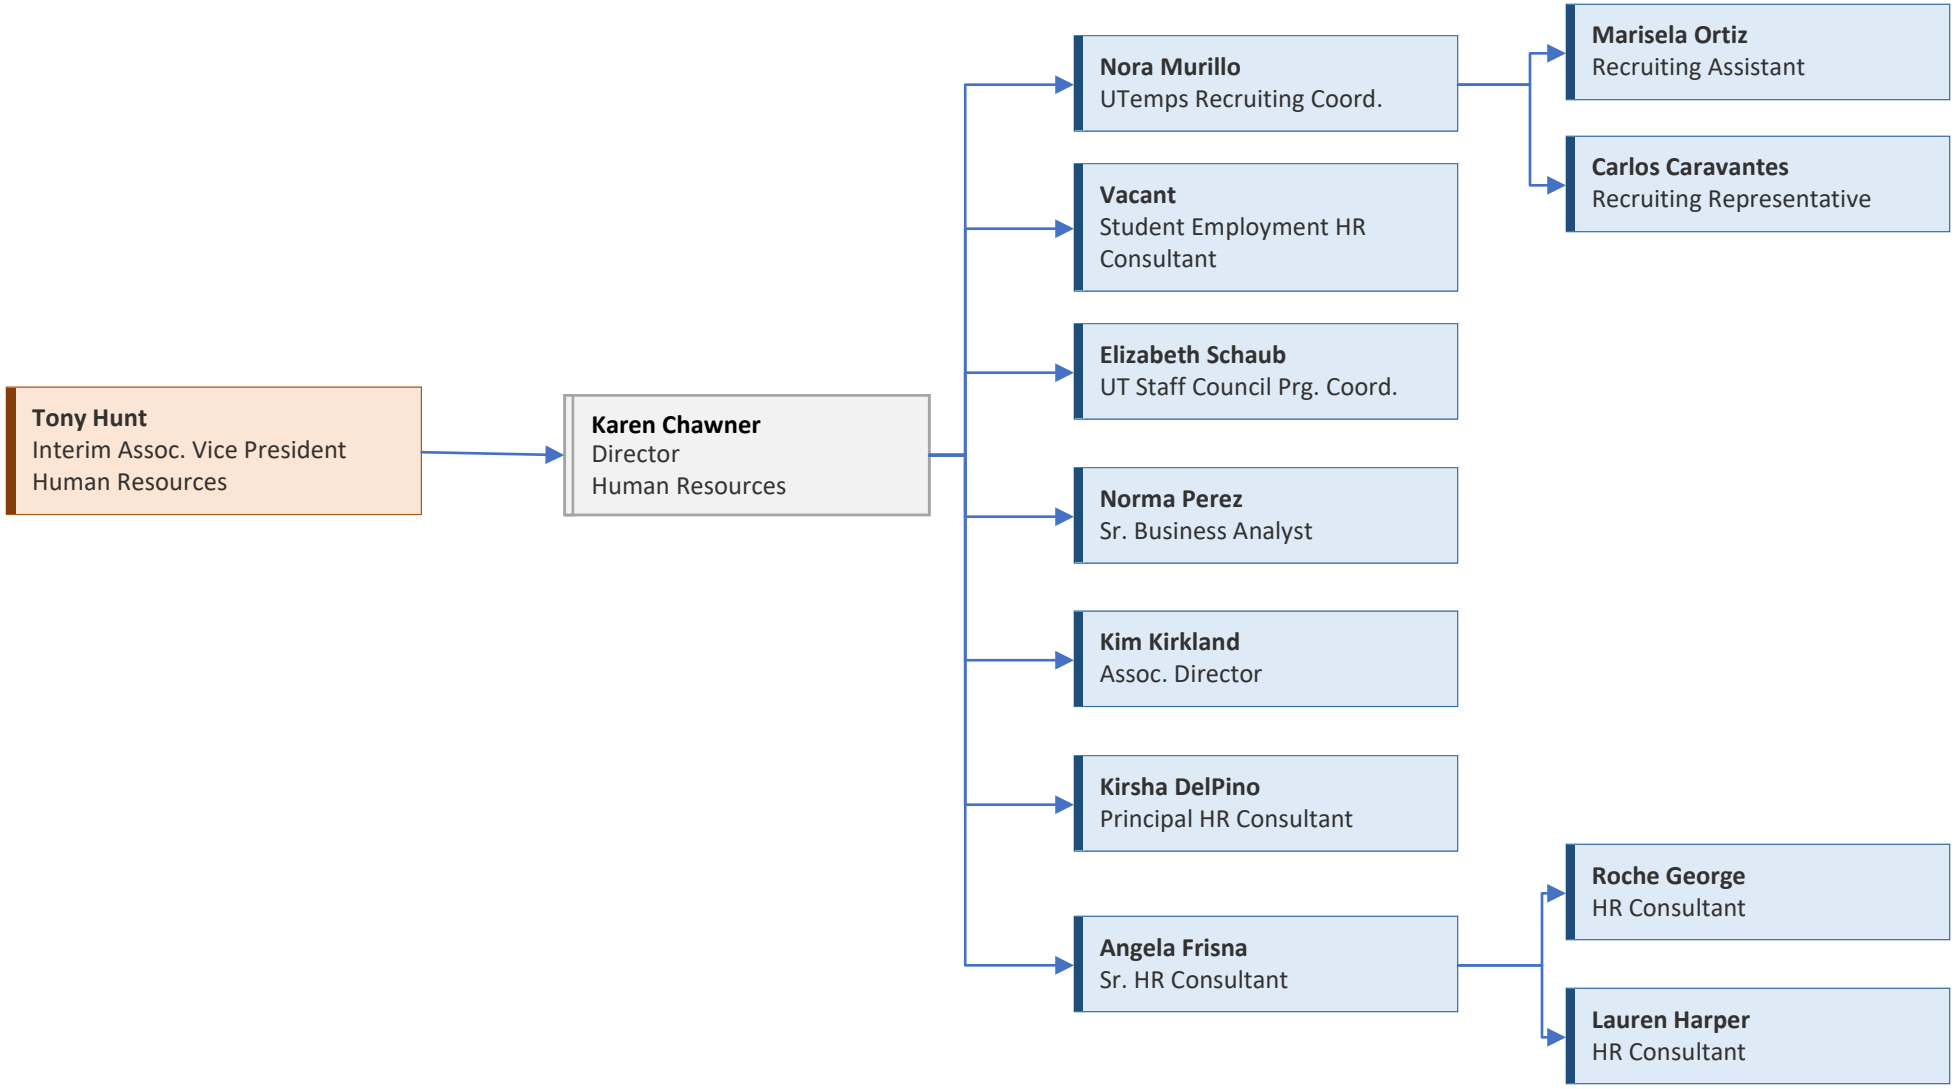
Tony Hunt
Interim Assoc. Vice President
Human Resources

Karen Chawner
Director
Human Resources

Nora Murillo
UTemps Recruiting Coord.

Marisela Ortiz
Recruiting Assistant

Carlos Caravantes
Recruiting Representative

Vacant
Student Employment HR Consultant

Elizabeth Schaub
UT Staff Council Prg. Coord.

Norma Perez
Sr. Business Analyst

Kim Kirkland
Assoc. Director

Kirsha DelPino
Principal HR Consultant

Angela Frisna
Sr. HR Consultant

Roche George
HR Consultant

Lauren Harper
HR Consultant